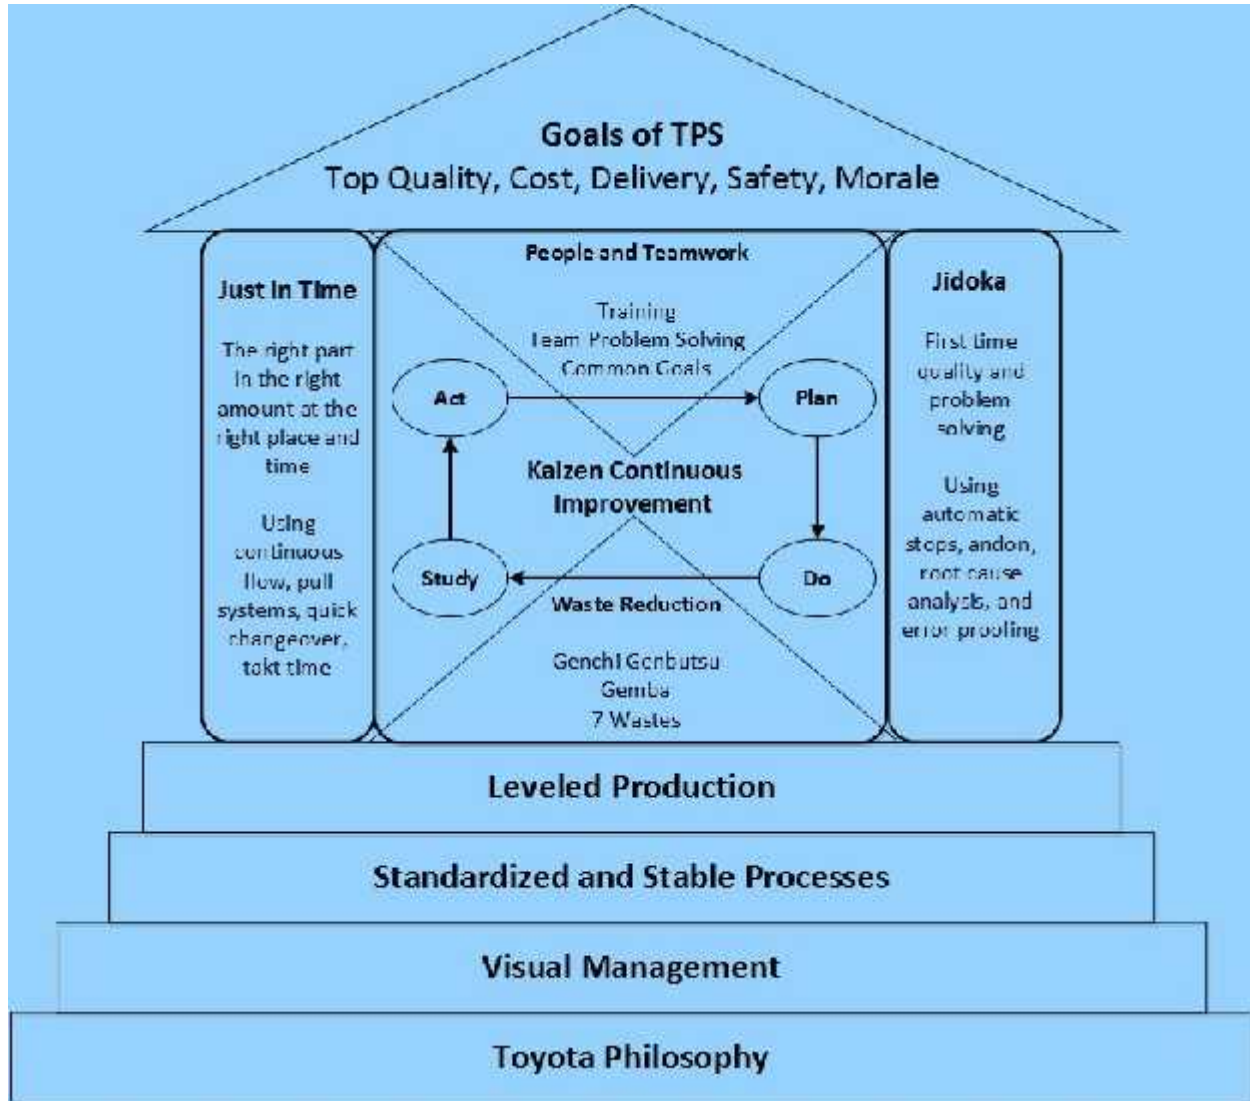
Goals of TPS
Top Quality, Cost, Delivery, Safety, Morale

Just In Time

The right part in the right amount at the right place and time

Using continuous flow, pull systems, quick changeover, takt time

People and Teamwork

Training
Team Problem Solving
Common Goals

Act

Plan

Kaizen Continuous Improvement

Study

Do

Waste Reduction

Genchi Genbutsu
Gemba
7 Wastes

Jidoka

First time quality and problem solving

Using automatic stops, andon, root cause analysis, and error proofing

Leveled Production

Standardized and Stable Processes

Visual Management

Toyota Philosophy